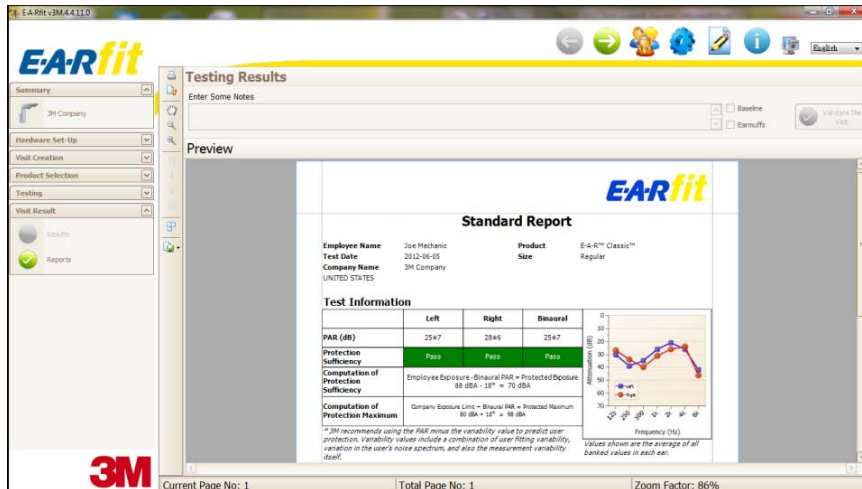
E-A-Rfit v3M.4.4.11.0

E·A·Rfit

English

Summary

3M Company

Hardware Set-Up

Visit Creation

Product Selection

Testing

Visit Result

Results

Reports

3M

Testing Results

Enter Some Notes

Baseline

Earmuffs

Validate The Visit

Preview

E·A·Rfit

Standard Report

Employee Name Joe Mechanic
Test Date 2012-06-05
Company Name 3M Company
UNITED STATES

Product E-A-R™ Classic™
Size Regular

Test Information

| | Left | Right | Binaural |
|---|---|---|---|
| PAR (dB) | 25±7 | 28±6 | 25±7 |
| Protection Sufficiency | Pass | Pass | Pass |
| Computation of Protection Sufficiency | Employee Exposure - Binaural PAR = Protected Exposure 88 dBA - 18* = 70 dBA | | |
| Computation of Protection Maximum | Company Exposure Limit + Binaural PAR = Protected Maximum 80 dBA + 18* = 98 dBA | | |

* 3M recommends using the PAR minus the variability value to predict user protection. Variability values include a combination of user fitting variability, variation in the user's noise spectrum, and also the measurement variability itself.

0
10
20
30
40
50
60
70
Attenuation (dB)
Left
Right
125 250 500 1k 2k 4k 8k
Frequency (Hz)

Values shown are the average of all banked values in each ear.

Current Page No: 1
Total Page No: 1
Zoom Factor: 86%